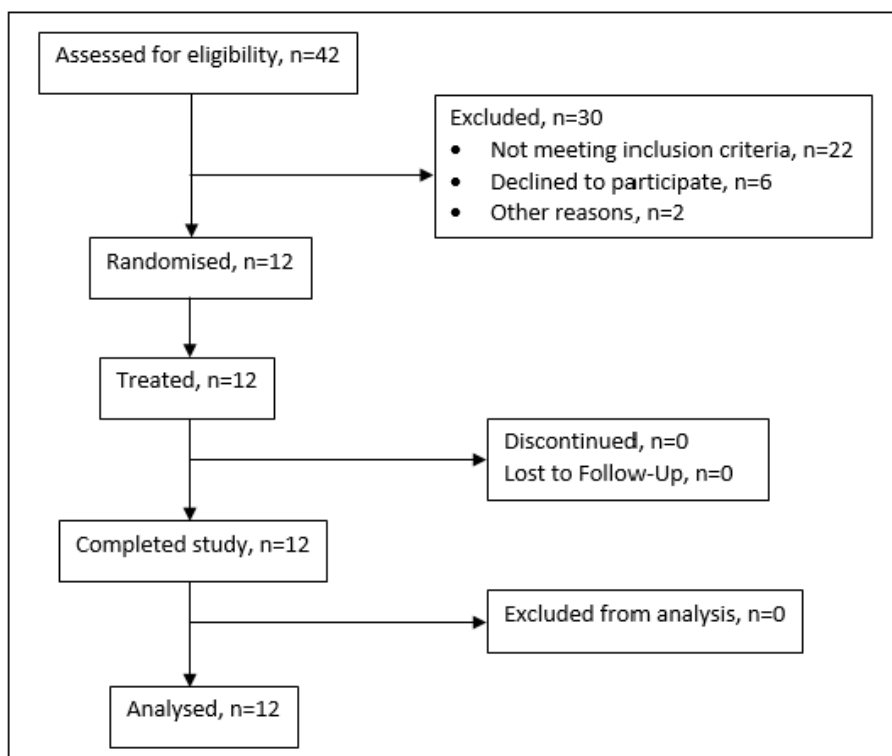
Assessed for eligibility, n=42

Excluded, n=30
- Not meeting inclusion criteria, n=22
- Declined to participate, n=6
- Other reasons, n=2

Randomised, n=12

Treated, n=12

Discontinued, n=0
Lost to Follow-Up, n=0

Completed study, n=12

Excluded from analysis, n=0

Analysed, n=12